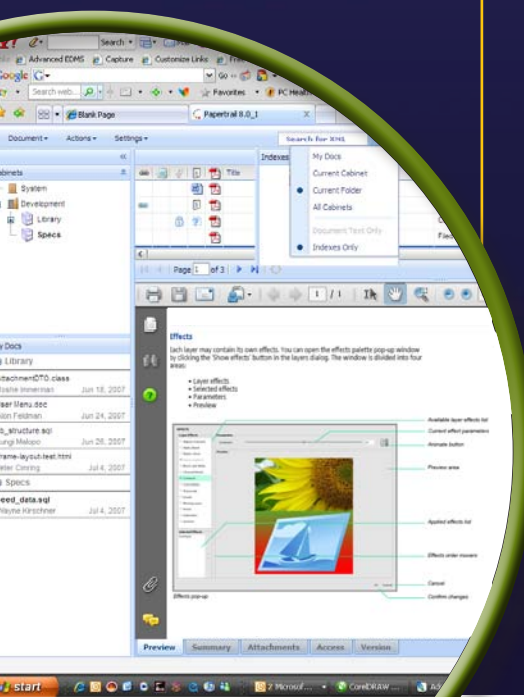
Search • Advanced EDMS Capture Customize Links
Google G• Go
Search web... Favorites • PC Health
Blank Page Papertrail 8.0_1
Document • Actions • Settings •
Cabinets
System
Development
Library
Specs
Title
Indexes
Search for XML
My Docs
Current Cabinet
Current Folder
All Cabinets
Document Text Only
Indexes Only
Page 1 of 3
1 / 1
My Docs
Library
AttachmentDTO.class
Moshe Immerman Jun 18, 2007
User Menu.doc
Jon Feldman Jun 24, 2007
db_structure.sql
Sungi Malopo Jun 26, 2007
frame-layout-test.html
Peter Cinring Jul 4, 2007
Specs
seed_data.sql
Wayne Kirschner Jul 4, 2007
Effects
Each layer may contain its own effects. You can open the effects palette pop-up window by clicking the 'Show effects' button in the layers dialog. The window is divided into four areas:
• Layer effects
• Selected effects
• Parameters
• Preview
Available layer effects list
Current effect parameters
Animate button
Preview area
Applied effects list
Effects order movers
Cancel
Confirm changes
Effects pop-up
Preview Summary Attachments Access Version
start
2 Microsof... CorelDRAW